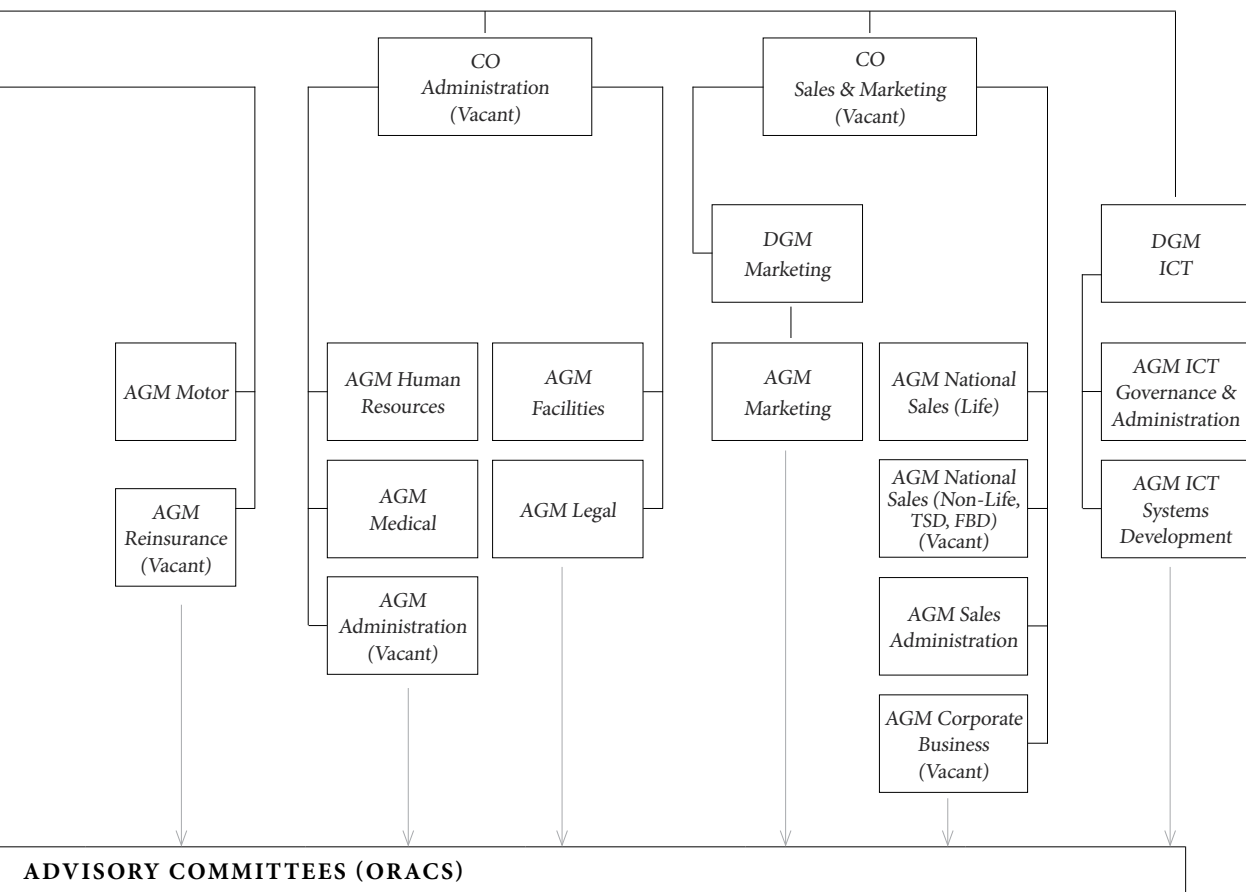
CO Administration (Vacant)

CO Sales & Marketing (Vacant)

DGM Marketing

DGM ICT

AGM Motor

AGM Human Resources

AGM Facilities

AGM Marketing

AGM National Sales (Life)

AGM ICT Governance & Administration

AGM Reinsurance (Vacant)

AGM Medical

AGM Legal

AGM National Sales (Non-Life, TSD, FBD) (Vacant)

AGM ICT Systems Development

AGM Administration (Vacant)

AGM Sales Administration

AGM Corporate Business (Vacant)

ADVISORY COMMITTEES (ORACS)